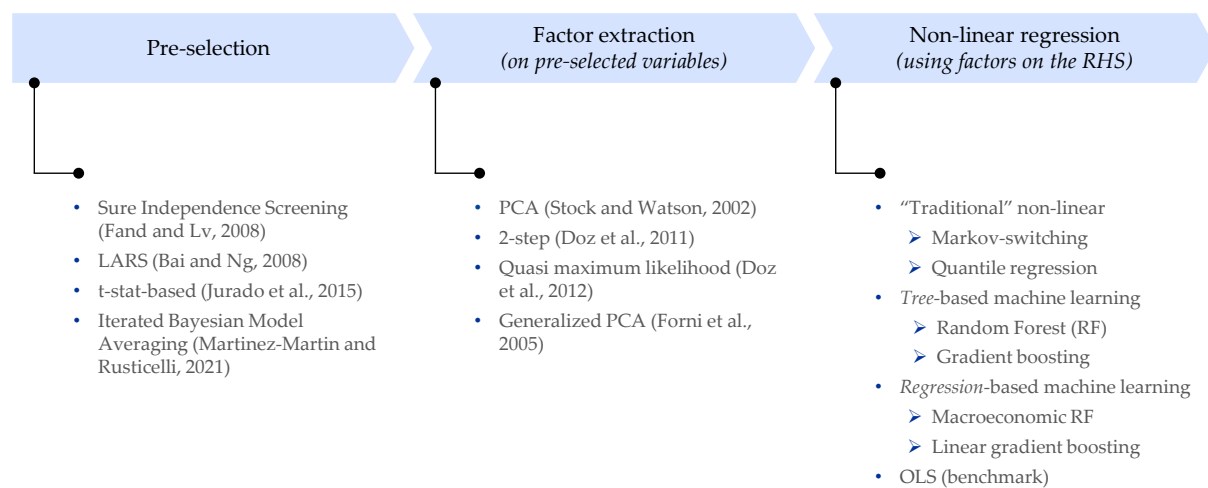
Pre-selection

- Sure Independence Screening (Fand and Lv, 2008)
- LARS (Bai and Ng, 2008)
- t-stat-based (Jurado et al., 2015)
- Iterated Bayesian Model Averaging (Martinez-Martin and Rusticelli, 2021)

Factor extraction
*(on pre-selected variables)*

- PCA (Stock and Watson, 2002)
- 2-step (Doz et al., 2011)
- Quasi maximum likelihood (Doz et al., 2012)
- Generalized PCA (Forni et al., 2005)

Non-linear regression
*(using factors on the RHS)*

- "Traditional" non-linear
  - Markov-switching
  - Quantile regression
- *Tree*-based machine learning
  - Random Forest (RF)
  - Gradient boosting
- *Regression*-based machine learning
  - Macroeconomic RF
  - Linear gradient boosting
- OLS (benchmark)